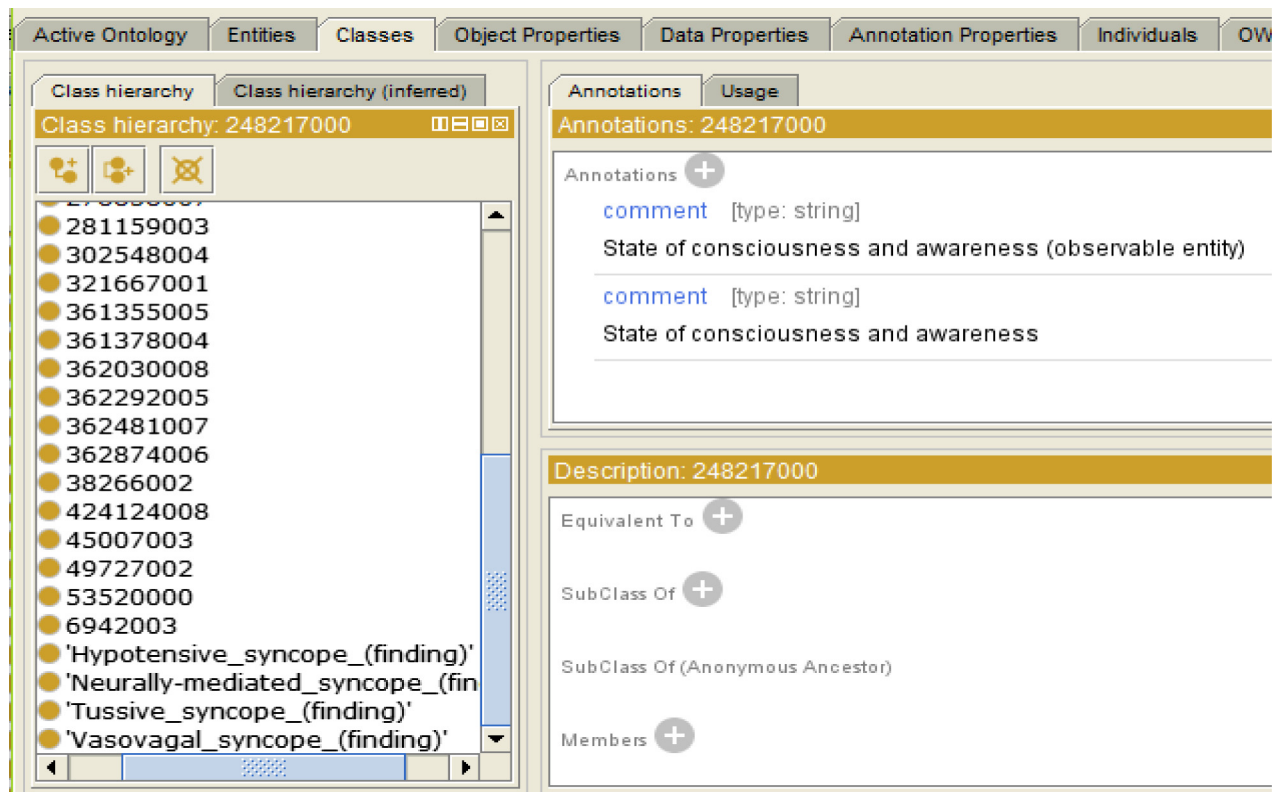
Active Ontology | Entities | Classes | Object Properties | Data Properties | Annotation Properties | Individuals | OW

Class hierarchy | Class hierarchy (inferred)

Class hierarchy: 248217000

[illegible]
281159003
302548004
321667001
361355005
361378004
362030008
362292005
362481007
362874006
38266002
424124008
45007003
49727002
53520000
6942003
'Hypotensive_syncope_(finding)'
'Neurally-mediated_syncope_(fin
'Tussive_syncope_(finding)'
'Vasovagal_syncope_(finding)'

Annotations | Usage

Annotations: 248217000

Annotations

comment [type: string]
State of consciousness and awareness (observable entity)

comment [type: string]
State of consciousness and awareness

Description: 248217000

Equivalent To

SubClass Of

SubClass Of (Anonymous Ancestor)

Members